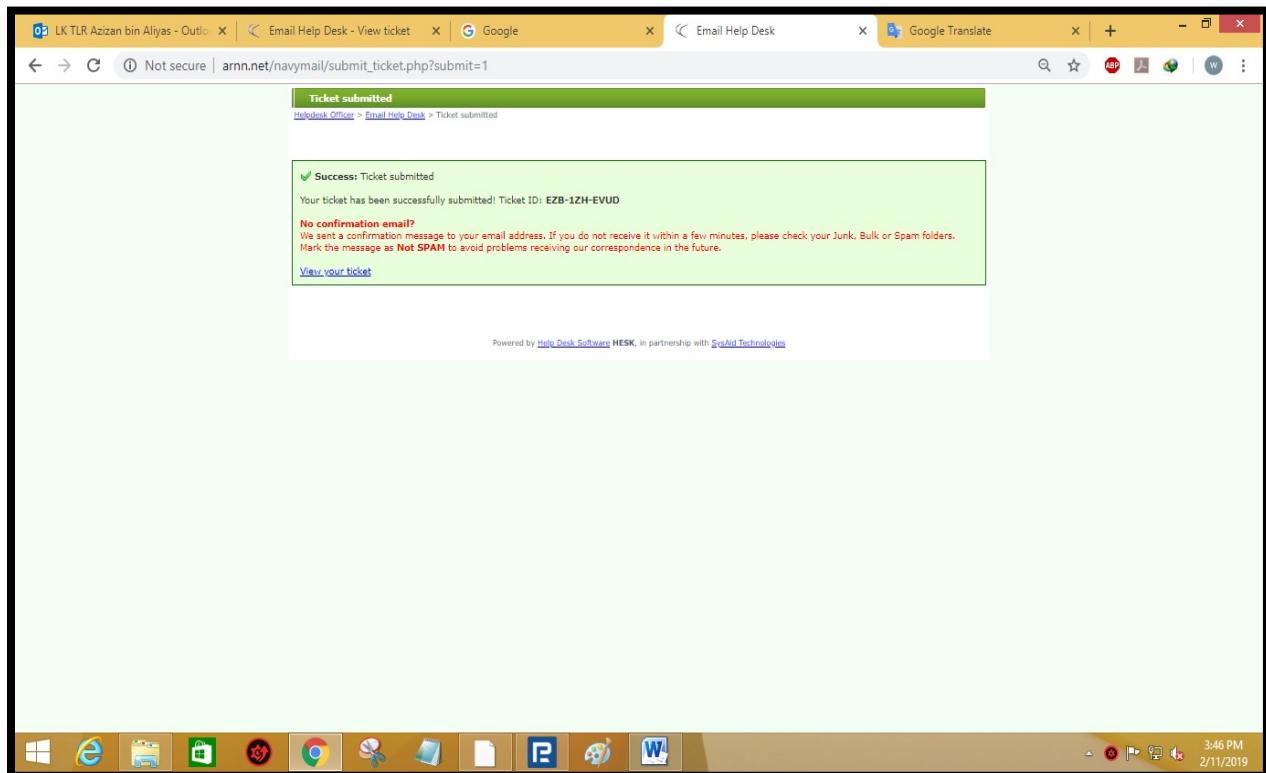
LK TLR Azizan bin Aliyas - Outlo ×
Email Help Desk - View ticket ×
Google ×
Email Help Desk ×
Google Translate ×

Not secure | arnn.net/navymail/submit_ticket.php?submit=1

Ticket submitted

Helpdesk Officer > Email Help Desk > Ticket submitted

Success: Ticket submitted

Your ticket has been successfully submitted! Ticket ID: EZB-1ZH-EVUD

No confirmation email?
We sent a confirmation message to your email address. If you do not receive it within a few minutes, please check your Junk, Bulk or Spam folders. Mark the message as Not SPAM to avoid problems receiving our correspondence in the future.

View your ticket

Powered by Help Desk Software HESK, in partnership with SysAid Technologies

3:46 PM
2/11/2019